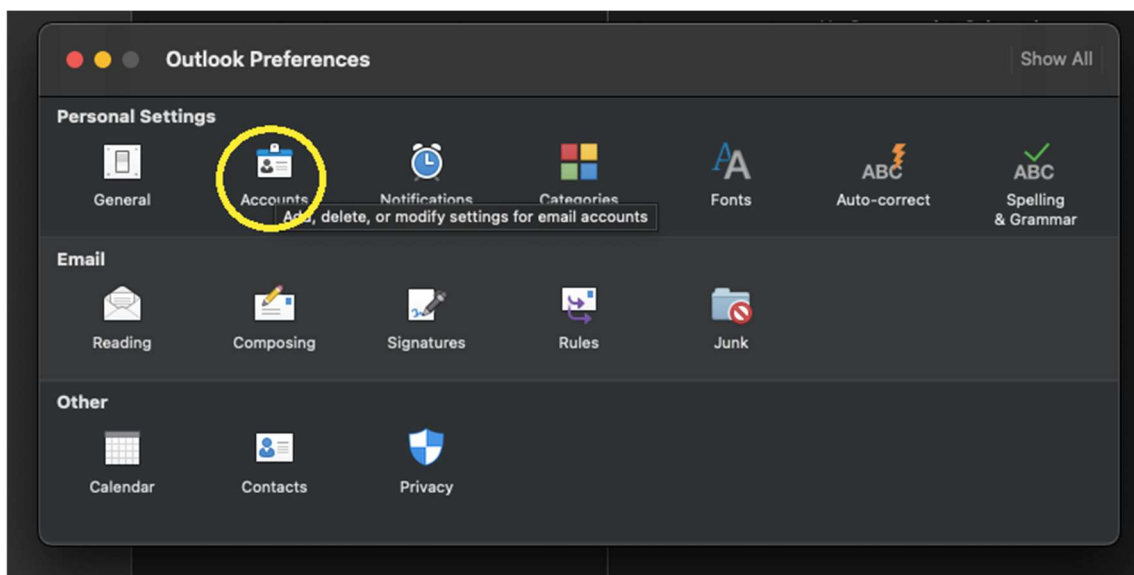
Outlook Preferences

Show All

Personal Settings

General

Accounts

Notifications

Categories

Add, delete, or modify settings for email accounts

Fonts

Auto-correct

Spelling & Grammar

Email

Reading

Composing

Signatures

Rules

Junk

Other

Calendar

Contacts

Privacy